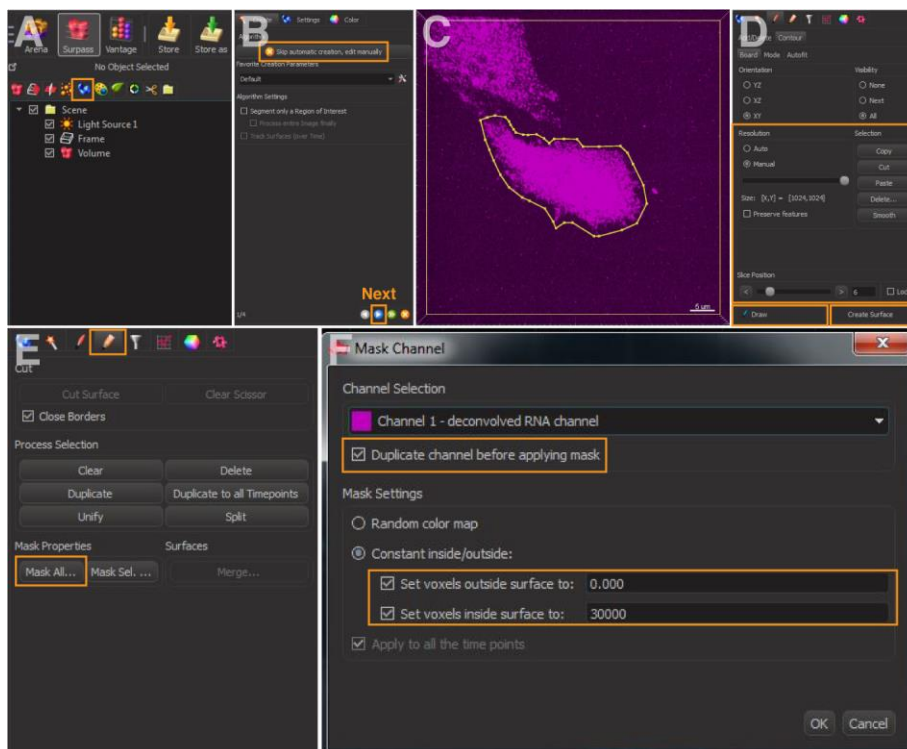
A

Arena Surpass Vantage Store Store as

No Object Selected

Scene
Light Source 1
Frame
Volume

B

Settings Color

Algorithm

Skip automatic creation, edit manually

Favorite Creation Parameters

Default

Algorithm Settings

Segment only a Region of Interest

Process entire Image finally

Track Surfaces (over Time)

Next

1/4

C

5 µm

D

Edit Contour

Board Mode Autofit

Orientation Visibility

YZ None

XZ Next

XY All

Resolution Selection

Auto Copy

Manual Cut

Paste

Size: [X,Y] = [1024,1024] Delete...

Preserve features Smooth

Slice Position

6 Lo

Draw Create Surface

E

Cut

Cut Surface Clear Scissor

Close Borders

Process Selection

Clear Delete

Duplicate Duplicate to all Timepoints

Unify Split

Mask Properties Surfaces

Mask All... Mask Sel. ... Merge...

F

Mask Channel

Channel Selection

Channel 1 - deconvolved RNA channel

Duplicate channel before applying mask

Mask Settings

Random color map

Constant inside/outside:

Set voxels outside surface to: 0.000

Set voxels inside surface to: 30000

Apply to all the time points

OK Cancel